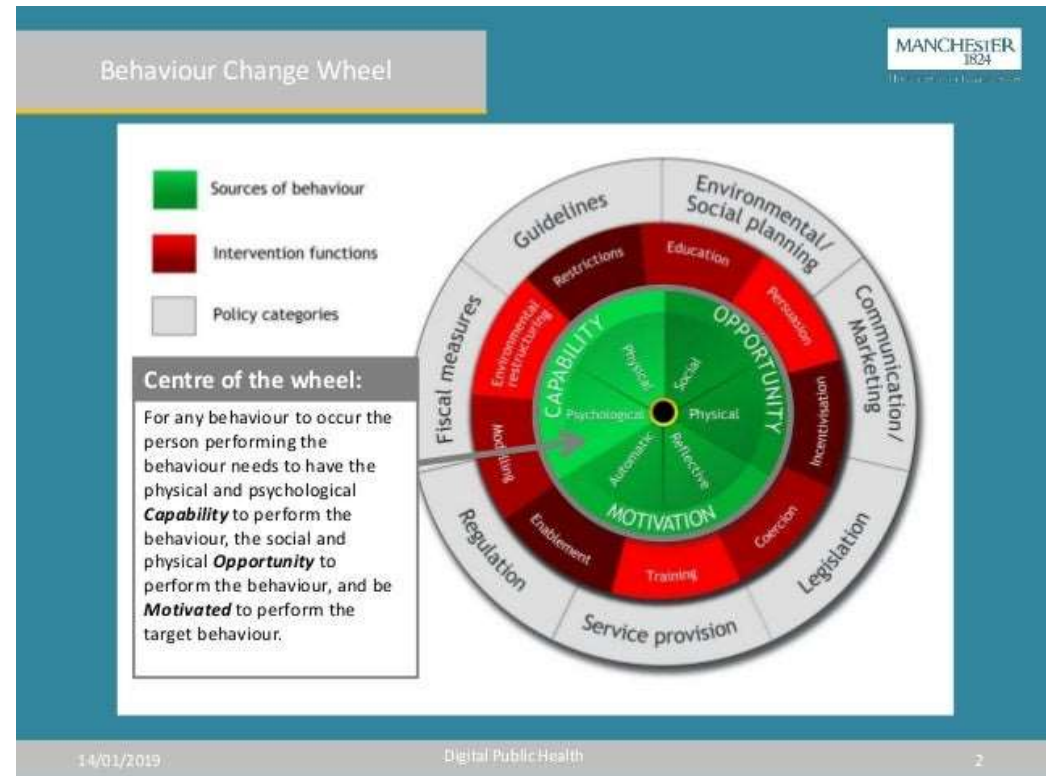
Behaviour Change Wheel

MANCHESTER 1824

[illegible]

Sources of behaviour

Intervention functions

Policy categories

Centre of the wheel:

For any behaviour to occur the person performing the behaviour needs to have the physical and psychological ***Capability*** to perform the behaviour, the social and physical ***Opportunity*** to perform the behaviour, and be ***Motivated*** to perform the target behaviour.

Guidelines

Environmental/ Social planning

Communication/ Marketing

Legislation

Service provision

Regulation

Fiscal measures

Restrictions

Education

Persuasion

Incentivisation

Coercion

Training

Enablement

Modelling

Environmental restructuring

CAPABILITY

OPPORTUNITY

MOTIVATION

Physical

Social

Physical

Psychological

Automatic

Reflective

14/01/2019

Digital Public Health

2